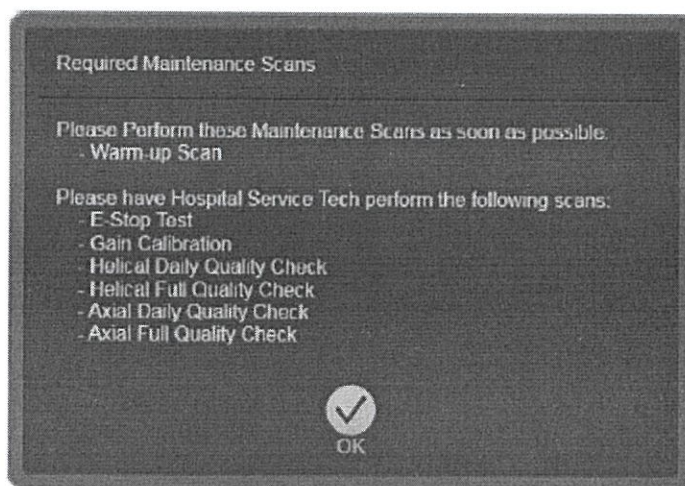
Required Maintenance Scans

Please Perform these Maintenance Scans as soon as possible:
- Warm-up Scan

Please have Hospital Service Tech perform the following scans:
- E-Stop Test
- Gain Calibration
- Helical Daily Quality Check
- Helical Full Quality Check
- Axial Daily Quality Check
- Axial Full Quality Check

OK